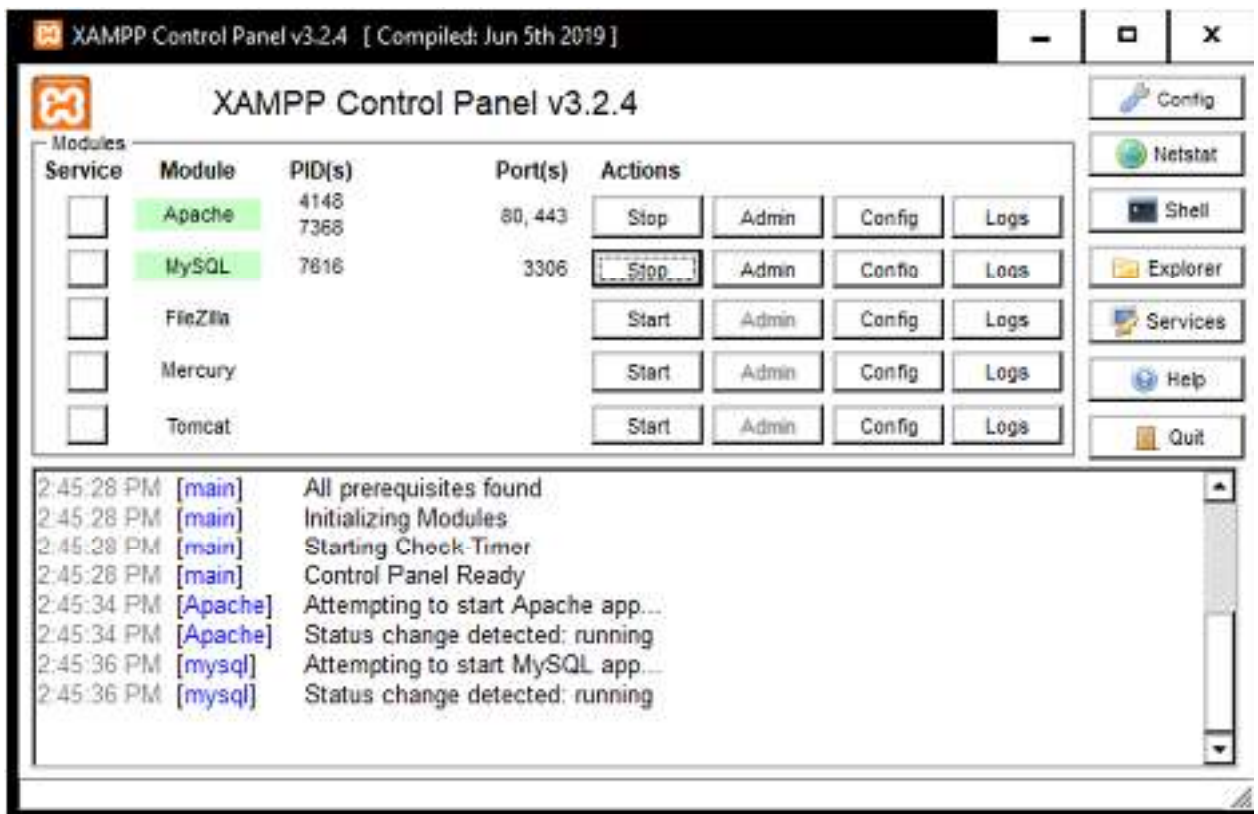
XAMPP Control Panel v3.2.4 [ Compiled: Jun 5th 2019 ]

XAMPP Control Panel v3.2.4

Config

Netstat

Shell

Explorer

Services

Help

Quit

Modules

| Service | Module | PID(s) | Port(s) | Actions | | | |
|---|---|---|---|---|---|---|---|
| | Apache | 4148 7368 | 80, 443 | Stop | Admin | Config | Logs |
| | MySQL | 7616 | 3306 | Stop | Admin | Config | Logs |
| | FileZilla | | | Start | Admin | Config | Logs |
| | Mercury | | | Start | Admin | Config | Logs |
| | Tomcat | | | Start | Admin | Config | Logs |

2:45:28 PM [main] All prerequisites found
2:45:28 PM [main] Initializing Modules
2:45:28 PM [main] Starting Check-Timer
2:45:28 PM [main] Control Panel Ready
2:45:34 PM [Apache] Attempting to start Apache app...
2:45:34 PM [Apache] Status change detected: running
2:45:36 PM [mysql] Attempting to start MySQL app...
2:45:36 PM [mysql] Status change detected: running